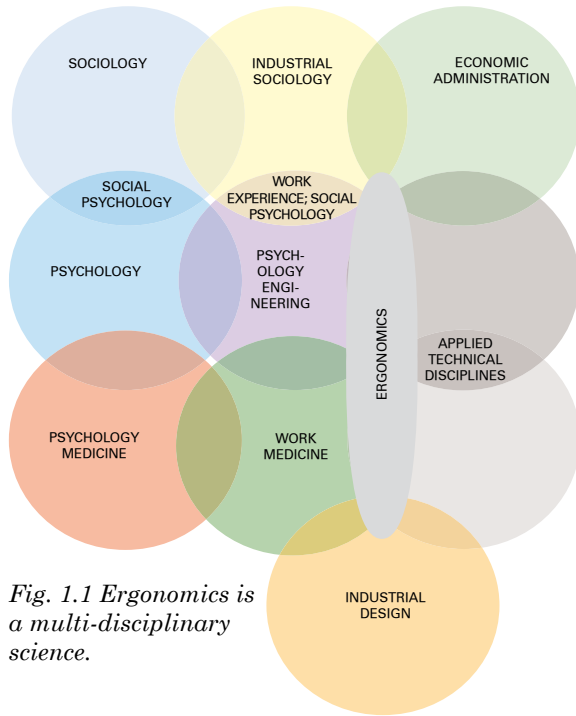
SOCIOLOGY

INDUSTRIAL SOCIOLOGY

ECONOMIC ADMINISTRATION

SOCIAL PSYCHOLOGY

WORK EXPERIENCE; SOCIAL PSYCHOLOGY

PSYCHOLOGY

PSYCHOLOGY ENGINEERING

ERGONOMICS

APPLIED TECHNICAL DISCIPLINES

PSYCHOLOGY MEDICINE

WORK MEDICINE

INDUSTRIAL DESIGN

Fig. 1.1 Ergonomics is a multi-disciplinary science.